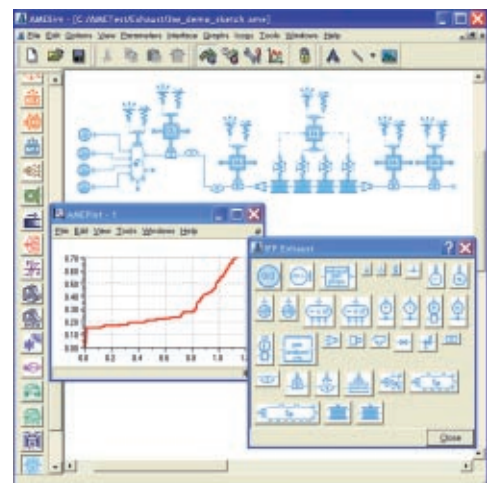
AMESim - [C:\AMETest\Exhaust\the_demo_sketch.ame]
File Edit Options View Parameters Interface Graphs Icons Tools Windows Help

AMEPlot - 1
File Edit View Tools Windows Help
0.70
0.65
0.60
0.55
0.50
0.45
0.40
0.35
0.30
0.25
0.20
0.15
0.10
0.05
0.00
0.0 0.2 0.4 0.6 0.8 1.0 1.2

IFP Exhaust
Close